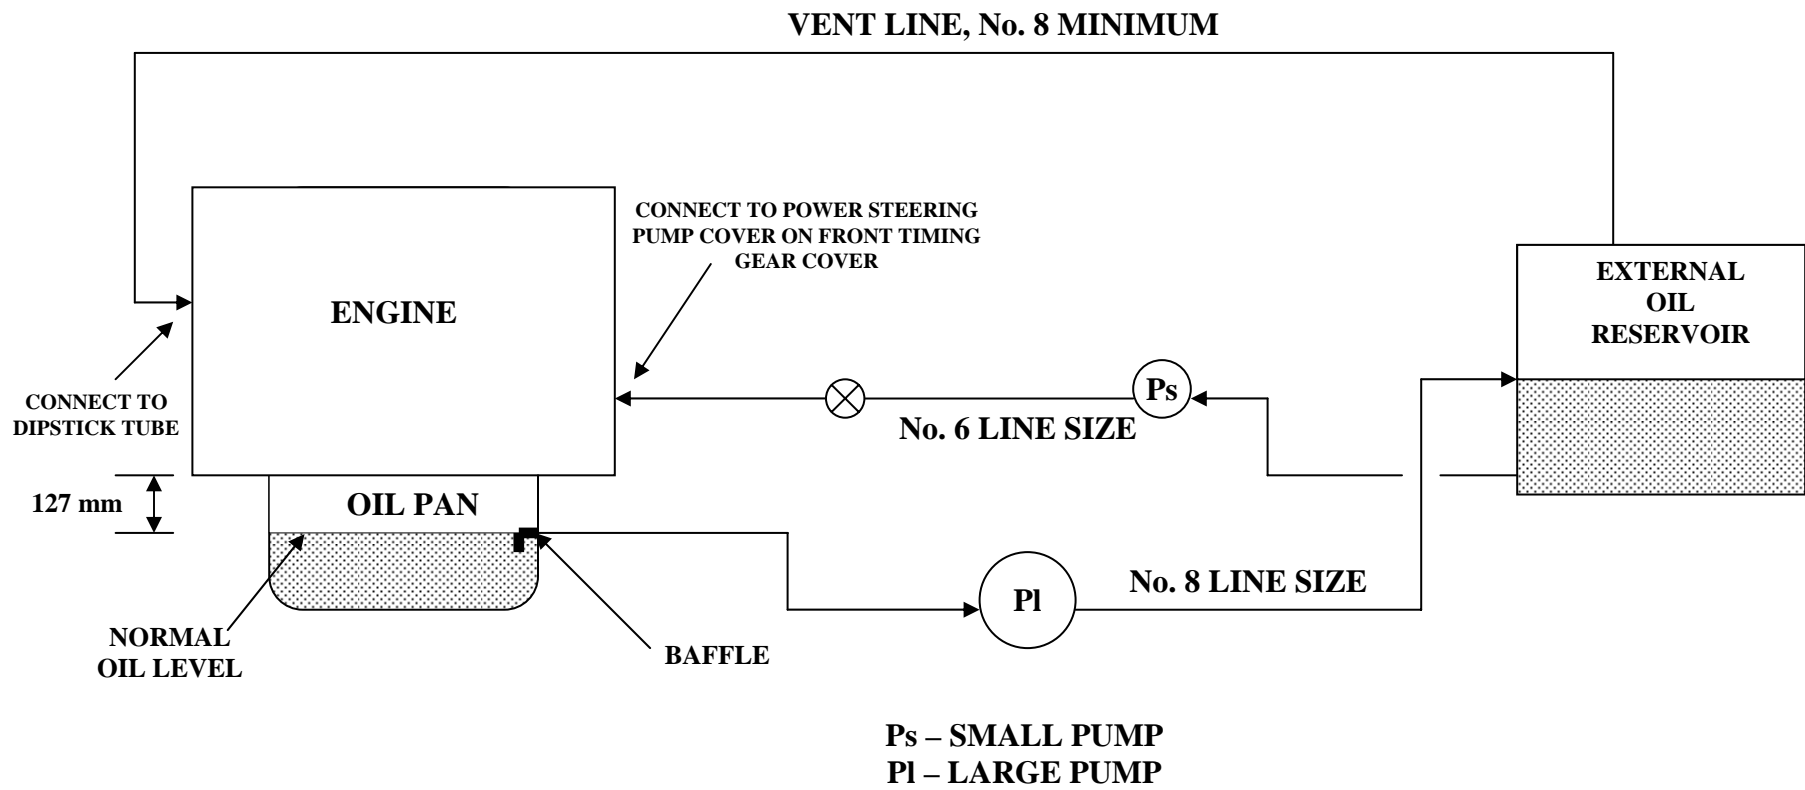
VENT LINE, No. 8 MINIMUM

ENGINE

CONNECT TO POWER STEERING PUMP COVER ON FRONT TIMING GEAR COVER

EXTERNAL OIL RESERVOIR

CONNECT TO DIPSTICK TUBE

Ps

No. 6 LINE SIZE

127 mm

OIL PAN

Pl

No. 8 LINE SIZE

NORMAL OIL LEVEL

BAFFLE

Ps – SMALL PUMP
Pl – LARGE PUMP